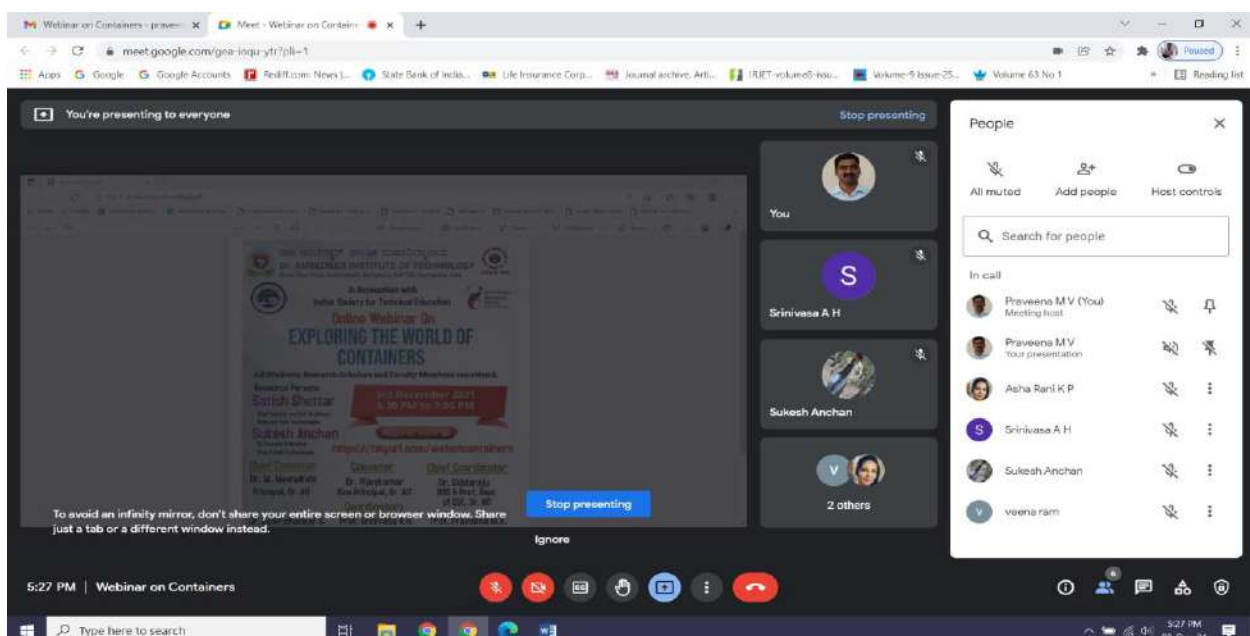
Webinar on Containers - praveen | Meet - Webinar on Contain

meet.google.com/gea-ioqu-ytr?pli=1

Apps Google Google Accounts Rediff.com: News |... State Bank of India... Life Insurance Corp... Journal archive: Arti... IJIET-volume8-issu... Volume-9 Issue-25... Volume 63 No 1 Reading list

Paused

You're presenting to everyone

Stop presenting

Dr. AMBEDKAR INSTITUTE OF TECHNOLOGY

In Association with Indian Society for Technical Education

Online Webinar On

EXPLORING THE WORLD OF CONTAINERS

Resource Persons

Satish Shettar

Sukesh Anchan

https://tinyurl.com/webinarcontainers

Chief Convener Dr. M. Meenakshi Principal, Dr. AIT

Convener Dr. Ravikumar Vice Principal, Dr. AIT

Chief Coordinator Dr. Siddaraju HOD & Prof, Dept. of CSE, Dr. AIT

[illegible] Prof. Srinivasa A.H. Prof. Praveena M.V.

To avoid an infinity mirror, don't share your entire screen or browser window. Share just a tab or a different window instead.

Stop presenting

Ignore

You

S

Srinivasa A H

Sukesh Anchan

V

2 others

People

All muted

Add people

Host controls

Search for people

In call

Praveena M V (You)
Meeting host

Praveena M V
Your presentation

Asha Rani K P

S Srinivasa A H

Sukesh Anchan

V veena ram

5:27 PM | Webinar on Containers

Type here to search

5:27 PM